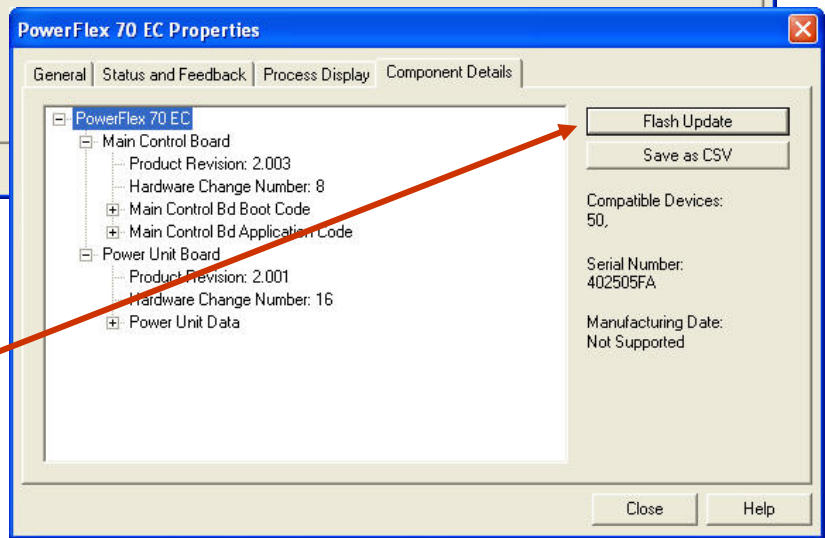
PowerFlex 70 EC Properties

General | Status and Feedback | Process Display | Component Details

PowerFlex 70 EC
Main Control Board
Product Revision: 2.003
Hardware Change Number: 8
Main Control Bd Boot Code
Main Control Bd Application Code
Power Unit Board
Product Revision: 2.001
Hardware Change Number: 16
Power Unit Data

Flash Update
Save as CSV

Compatible Devices:
50,

Serial Number:
402505FA

Manufacturing Date:
Not Supported

Close
Help